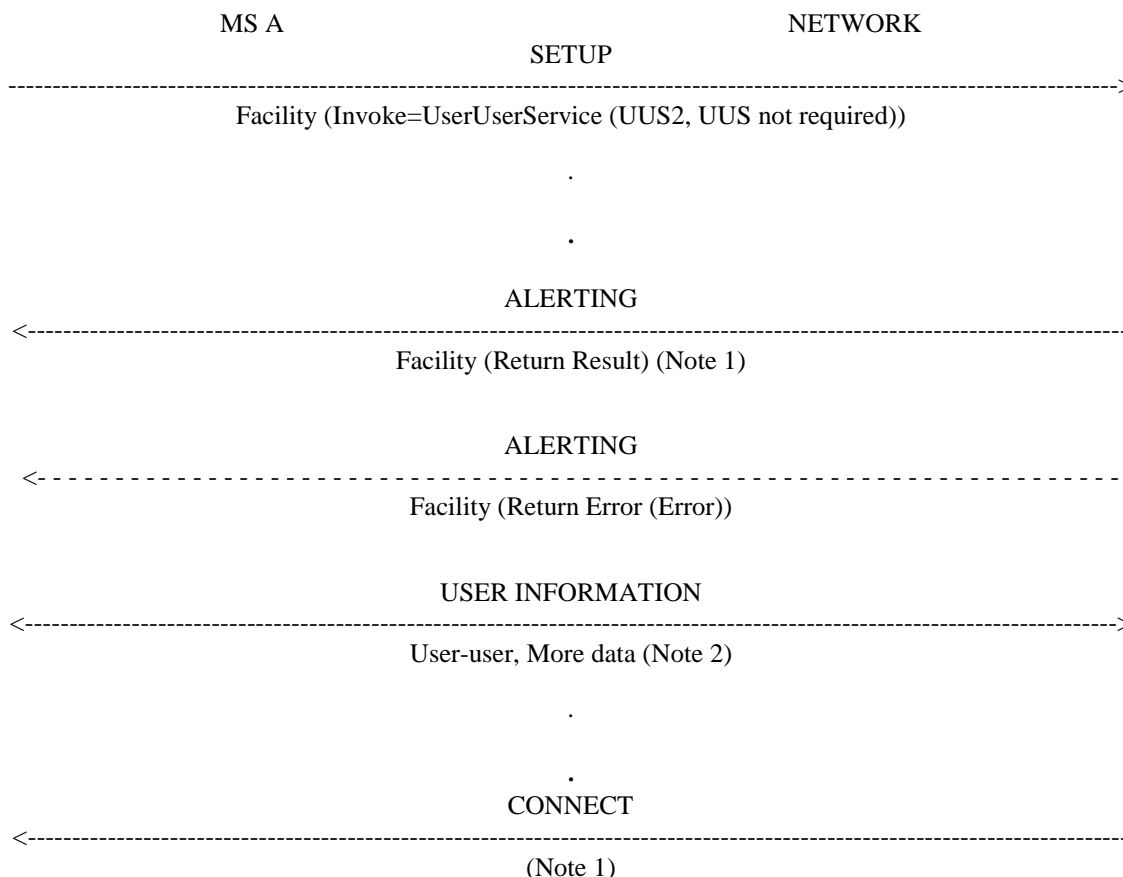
MS A NETWORK

SETUP

Facility (Invoke=UserUserService (UUS2, UUS not required))

.

.

ALERTING

Facility (Return Result) (Note 1)

ALERTING

Facility (Return Error (Error))

USER INFORMATION

User-user, More data (Note 2)

.

.

CONNECT

(Note 1)